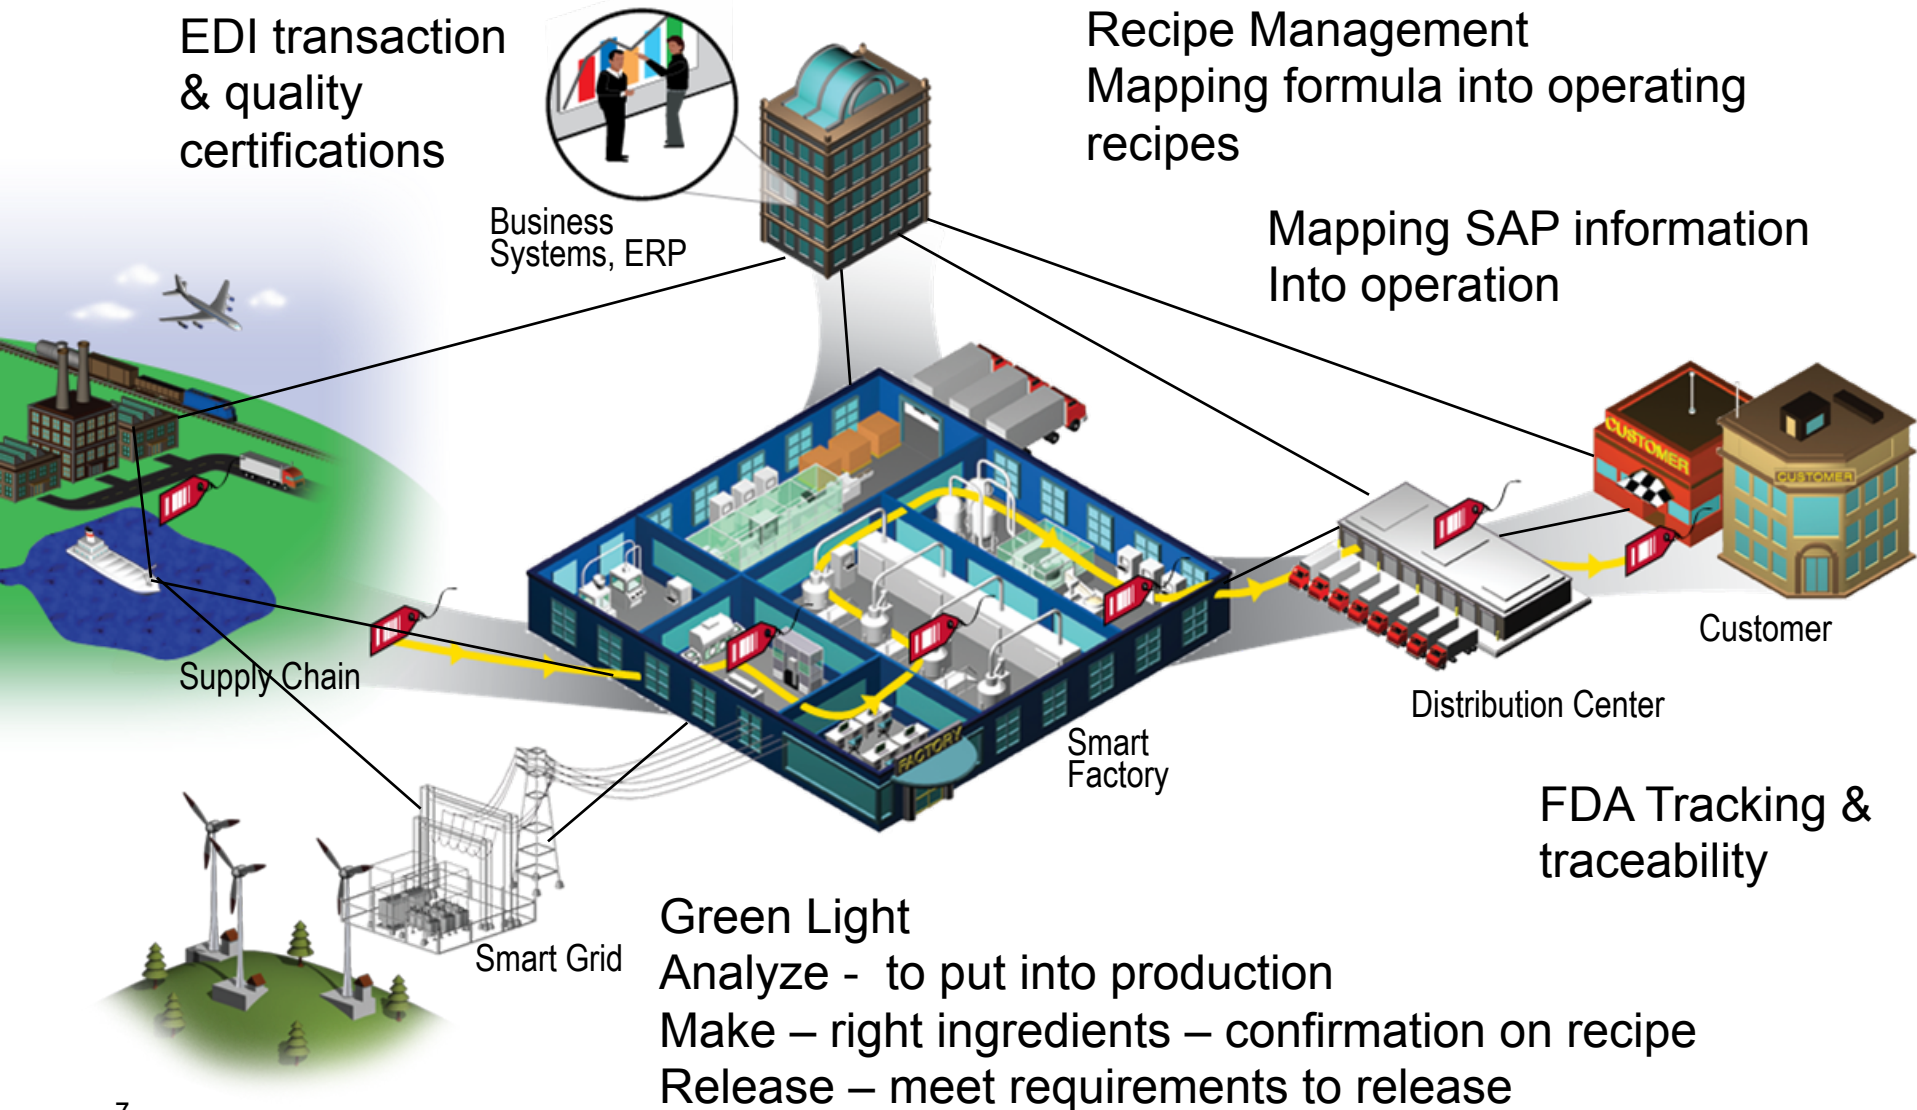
EDI transaction & quality certifications

Business Systems, ERP

Recipe Management
Mapping formula into operating recipes

Mapping SAP information Into operation

CUSTOMER

CUSTOMER

Customer

Supply Chain

FACTORY

Smart Factory

Distribution Center

FDA Tracking & traceability

Smart Grid

Green Light
Analyze - to put into production
Make – right ingredients – confirmation on recipe
Release – meet requirements to release

7